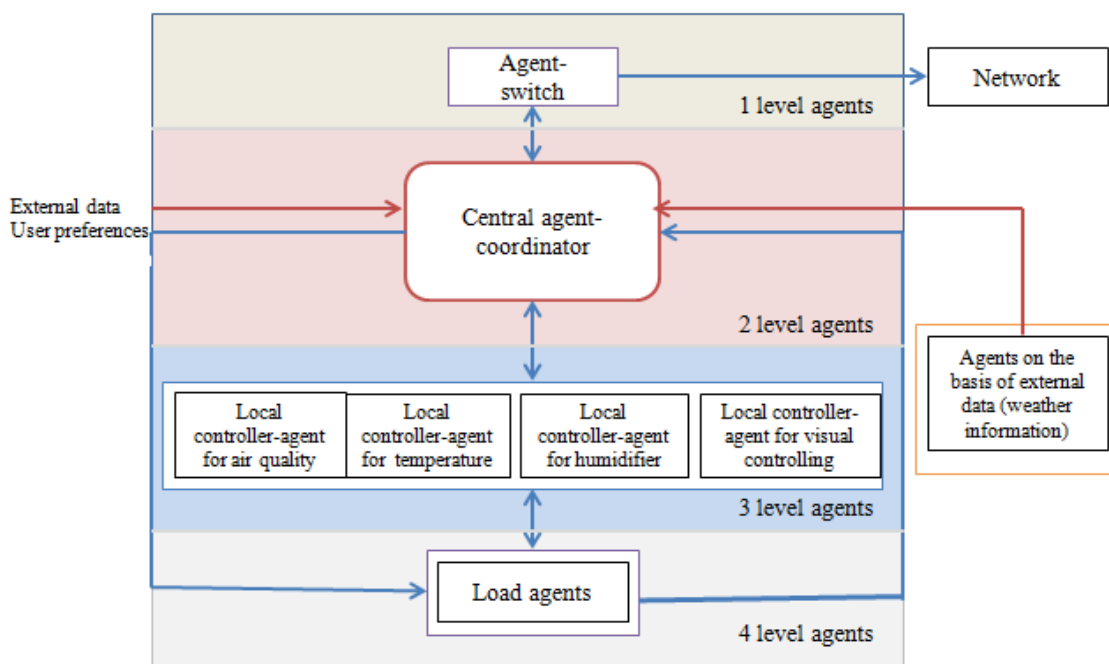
Agent-switch

Network

1 level agents

External data
User preferences

Central agent-coordinator

2 level agents

Agents on the basis of external data (weather information)

Local controller-agent for air quality

Local controller-agent for temperature

Local controller-agent for humidifier

Local controller-agent for visual controlling

3 level agents

Load agents

4 level agents